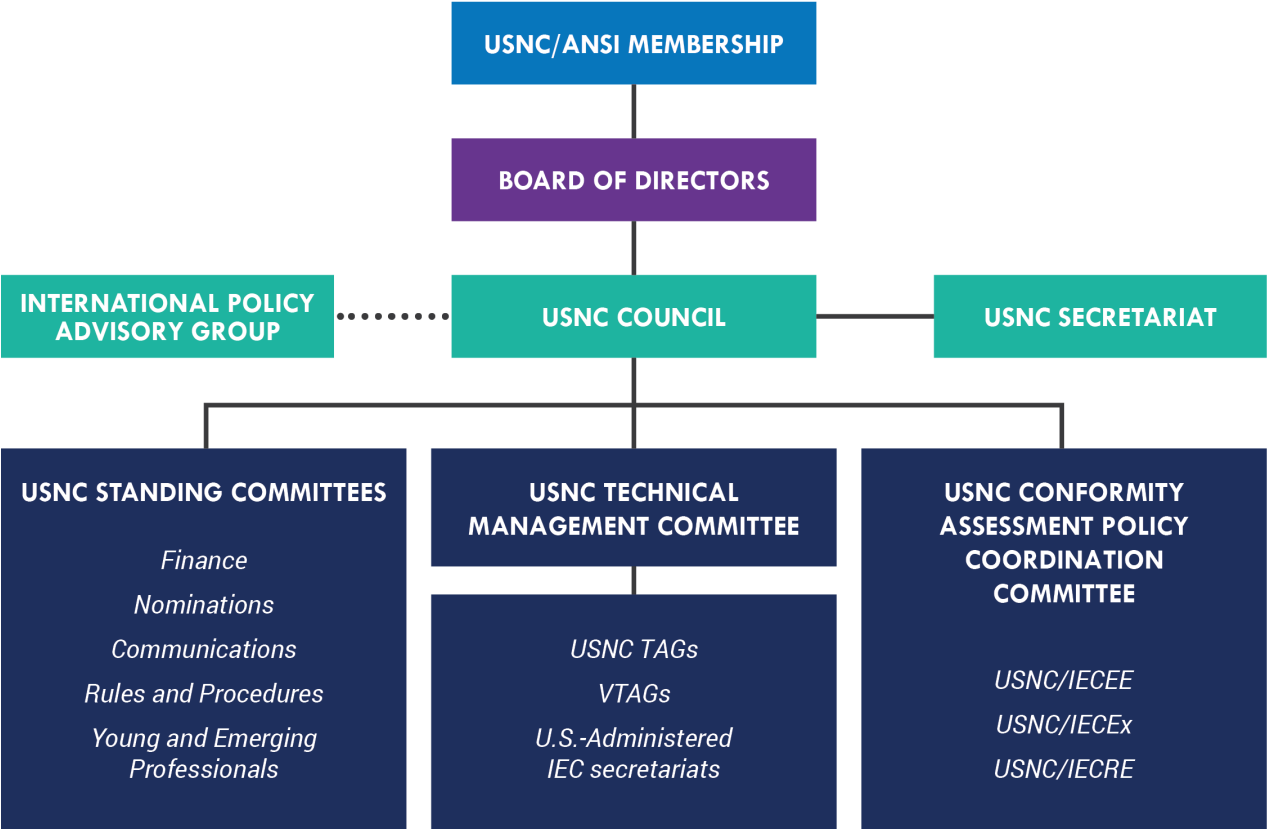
USNC/ANSI MEMBERSHIP

BOARD OF DIRECTORS

INTERNATIONAL POLICY ADVISORY GROUP

USNC COUNCIL

USNC SECRETARIAT

USNC STANDING COMMITTEES

Finance

Nominations

Communications

Rules and Procedures

Young and Emerging Professionals

USNC TECHNICAL MANAGEMENT COMMITTEE

USNC TAGs

VTAGs

U.S.-Administered IEC secretariats

USNC CONFORMITY ASSESSMENT POLICY COORDINATION COMMITTEE

USNC/IECEE

USNC/IECEx

USNC/IECRE